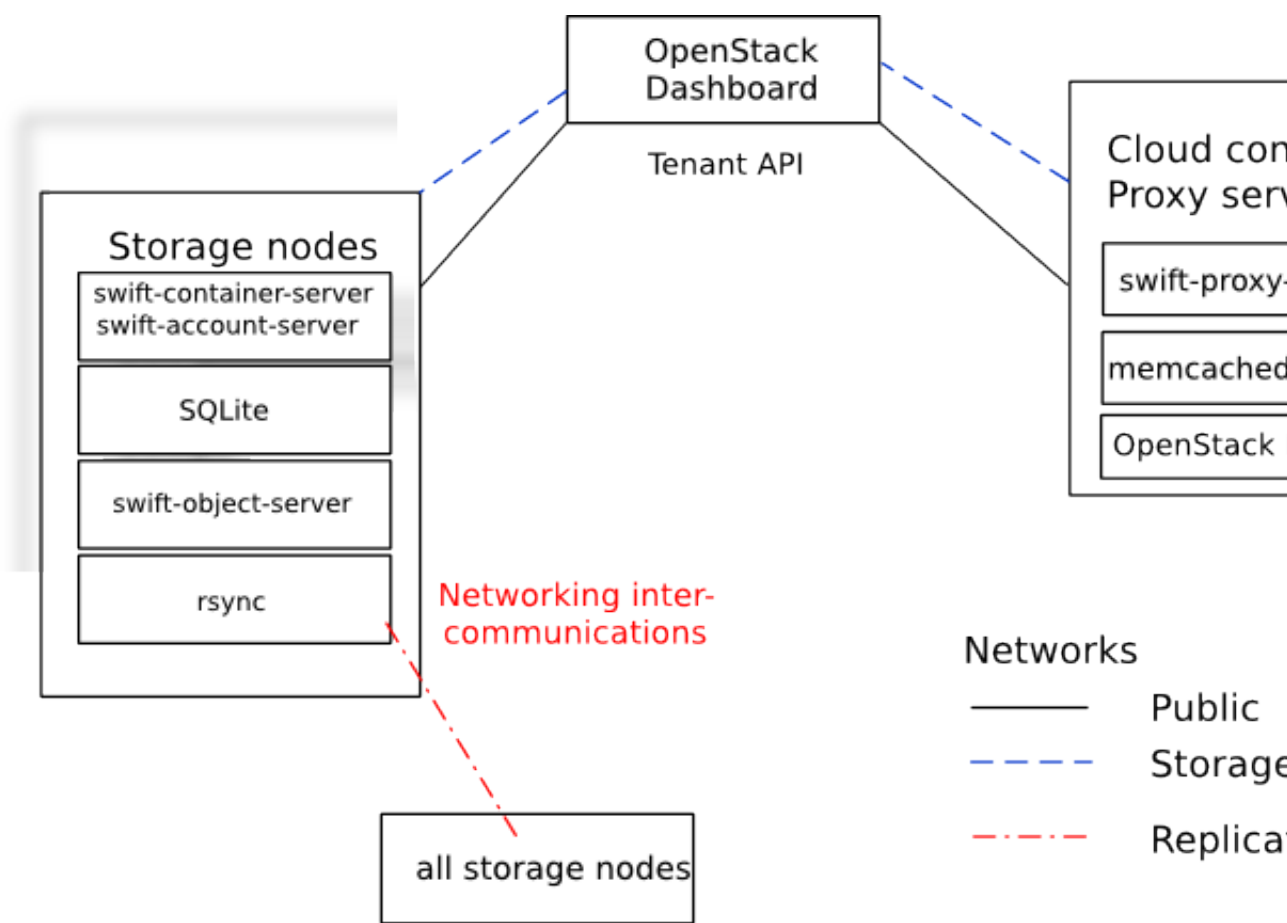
OpenStack Dashboard

Tenant API

Storage nodes

swift-container-server
swift-account-server

SQLite

swift-object-server

rsync

Cloud con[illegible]
Proxy serv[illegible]

swift-proxy-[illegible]

memcached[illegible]

OpenStack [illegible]

Networking inter-communications

Networks

Public

Storage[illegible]

Replicat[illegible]

all storage nodes